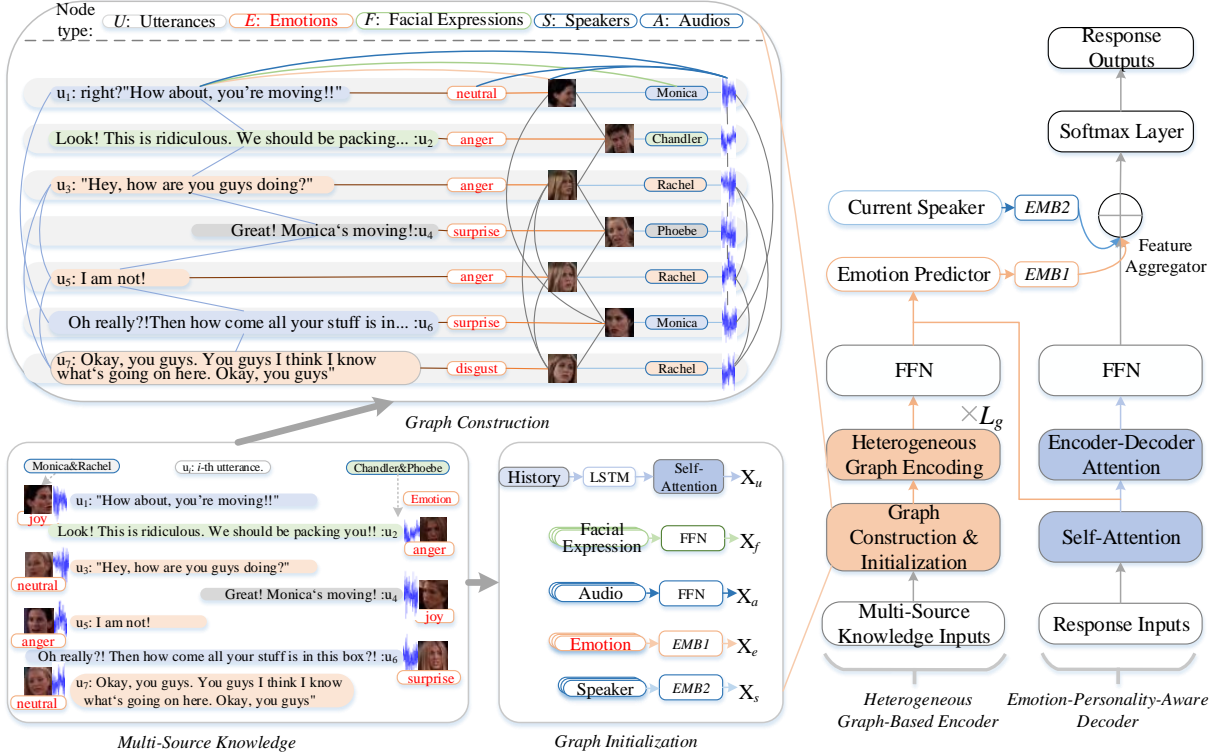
Node type: $U$: Utterances $E$: Emotions $F$: Facial Expressions $S$: Speakers $A$: Audios

u$_1$: right?"How about, you're moving!!" neutral Monica

Look! This is ridiculous. We should be packing... :u$_2$ anger Chandler

u$_3$: "Hey, how are you guys doing?" anger Rachel

Great! Monica's moving!:u$_4$ surprise Phoebe

u$_5$: I am not! anger Rachel

Oh really?!Then how come all your stuff is in... :u$_6$ surprise Monica

u$_7$: Okay, you guys. You guys I think I know what's going on here. Okay, you guys" disgust Rachel

Graph Construction

Monica&Rachel u$_i$: $i$-th utterance. Chandler&Phoebe

Emotion

u$_1$: "How about, you're moving!!" joy

Look! This is ridiculous. We should be packing you!! :u$_2$ anger

u$_3$: "Hey, how are you guys doing?" neutral

Great! Monica's moving! :u$_4$ joy

u$_5$: I am not! anger

Oh really?! Then how come all your stuff is in this box?! :u$_6$ surprise

u$_7$: Okay, you guys. You guys I think I know what's going on here. Okay, you guys" neutral

Multi-Source Knowledge

History LSTM Self-Attention $X_u$

Facial Expression FFN $X_f$

Audio FFN $X_a$

Emotion EMB1 $X_e$

Speaker EMB2 $X_s$

Graph Initialization

Response Outputs

Softmax Layer

Current Speaker EMB2

Feature Aggregator

Emotion Predictor EMB1

FFN FFN

$\times L_g$

Heterogeneous Graph Encoding

Encoder-Decoder Attention

Graph Construction & Initialization

Self-Attention

Multi-Source Knowledge Inputs

Response Inputs

Heterogeneous Graph-Based Encoder

Emotion-Personality-Aware Decoder